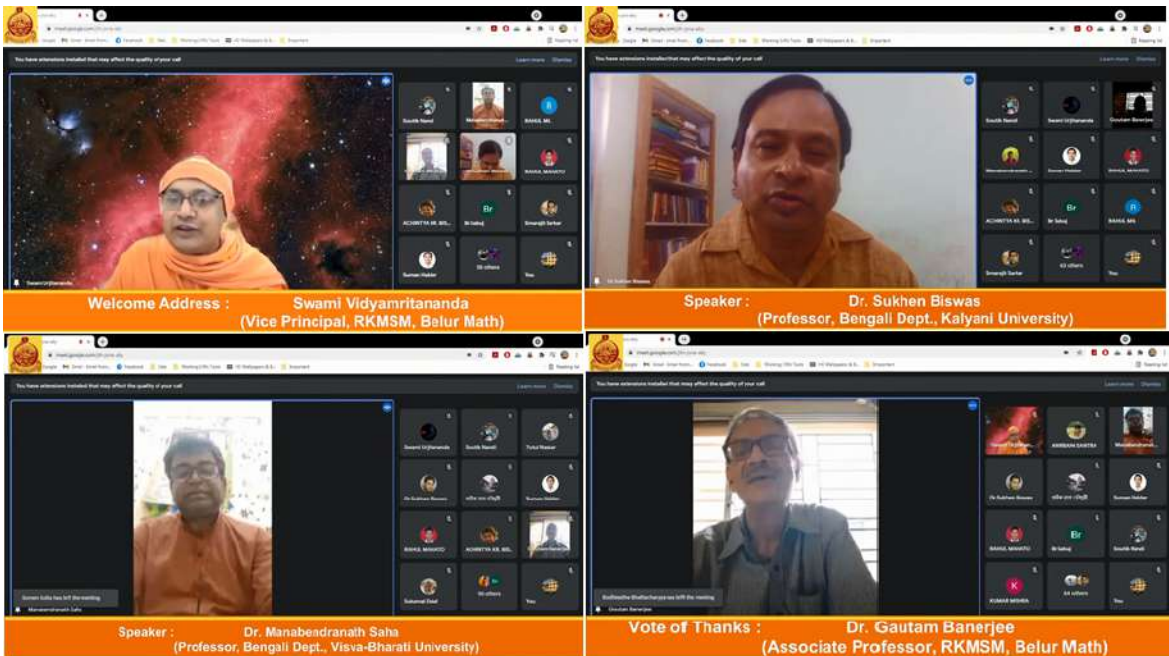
You have extensions installed that may affect the quality of your call

Learn more Dismiss

Soumik Nandi

RAHUL MA

RAHUL MAHATO

ACHINTYA KR. BIS...

Br Sabuj

Smaranjit Sarkar

Suman Halder

58 others

You

Swami Vidyamritananda

Welcome Address : Swami Vidyamritananda (Vice Principal, RKMSM, Belur Math)

You have extensions installed that may affect the quality of your call

Learn more Dismiss

Soumik Nandi

Swami Urjitananda

Goutam Banerjee

RAHUL MAHATO

ACHINTYA KR. BIS...

Br Sabuj

RAHUL MA

Smaranjit Sarkar

63 others

You

Dr Sukhen Biswas

Speaker : Dr. Sukhen Biswas (Professor, Bengali Dept., Kalyani University)

You have extensions installed that may affect the quality of your call

Learn more Dismiss

Swami Urjitananda

Soumik Nandi

Tutul Naskar

Dr Sukhen Biswas

Suman Halder

RAHUL MAHATO

ACHINTYA KR. BIS...

Sukamal Deal

56 others

You

Suman Kolia has left the meeting

Manabendranath Saha

Speaker : Dr. Manabendranath Saha (Professor, Bengali Dept., Visva-Bharati University)

You have extensions installed that may affect the quality of your call

Learn more Dismiss

Swami Urjitananda

ANIRBAN SANTRA

Dr Sukhen Biswas

Suman Halder

RAHUL MAHATO

Br Sabuj

Soumik Nandi

KUMAR MISHRA

64 others

You

Bodhisattva Bhattacharyya has left the meeting

Goutam Banerjee

Vote of Thanks : Dr. Gautam Banerjee (Associate Professor, RKMSM, Belur Math)